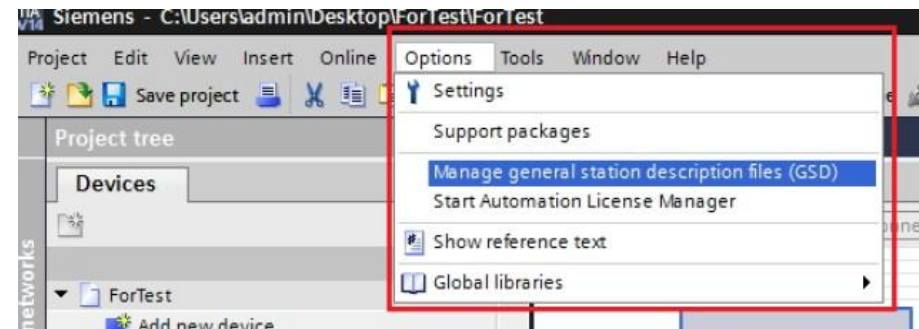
Siemens - C:\Users\admin\Desktop\ForTest\ForTest

Project Edit View Insert Online Options Tools Window Help

Save project

Project tree

Devices

networks

ForTest

Add new device

Settings

Support packages

Manage general station description files (GSD)

Start Automation License Manager

Show reference text

Global libraries